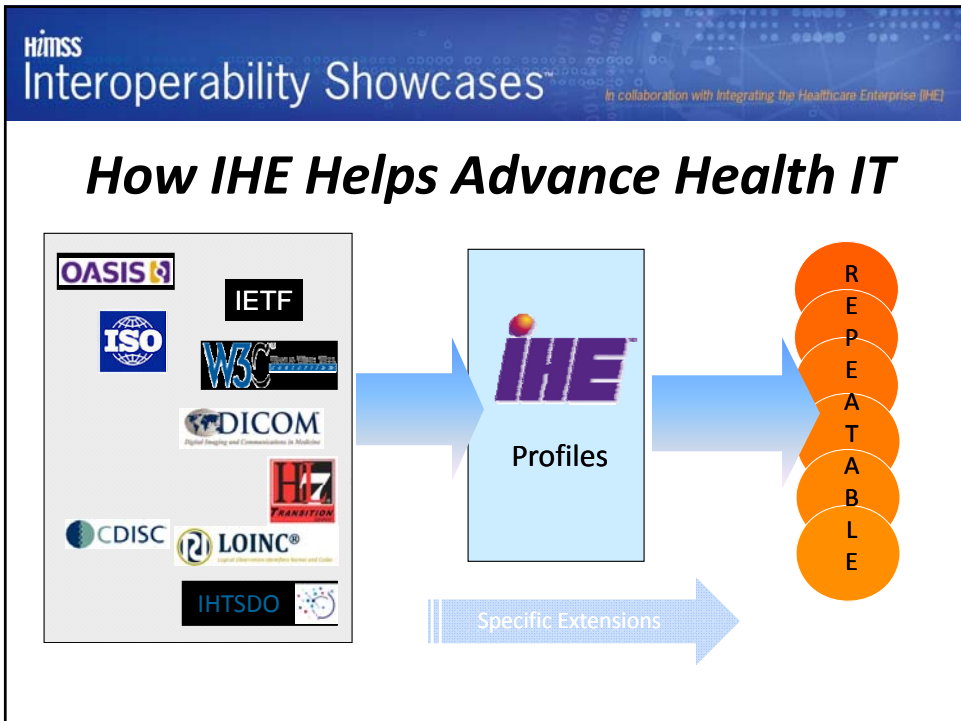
HIMSS
Interoperability Showcases™
In collaboration with Integrating the Healthcare Enterprise (IHE)

How IHE Helps Advance Health IT

OASIS
IETF
ISO
W3C World Wide Web Consortium
DICOM
Digital Imaging and Communications in Medicine
HL7
CDISC
LOINC®
IHTSDO

IHE™
Profiles

Specific Extensions

R
E
P
E
A
T
A
B
L
E